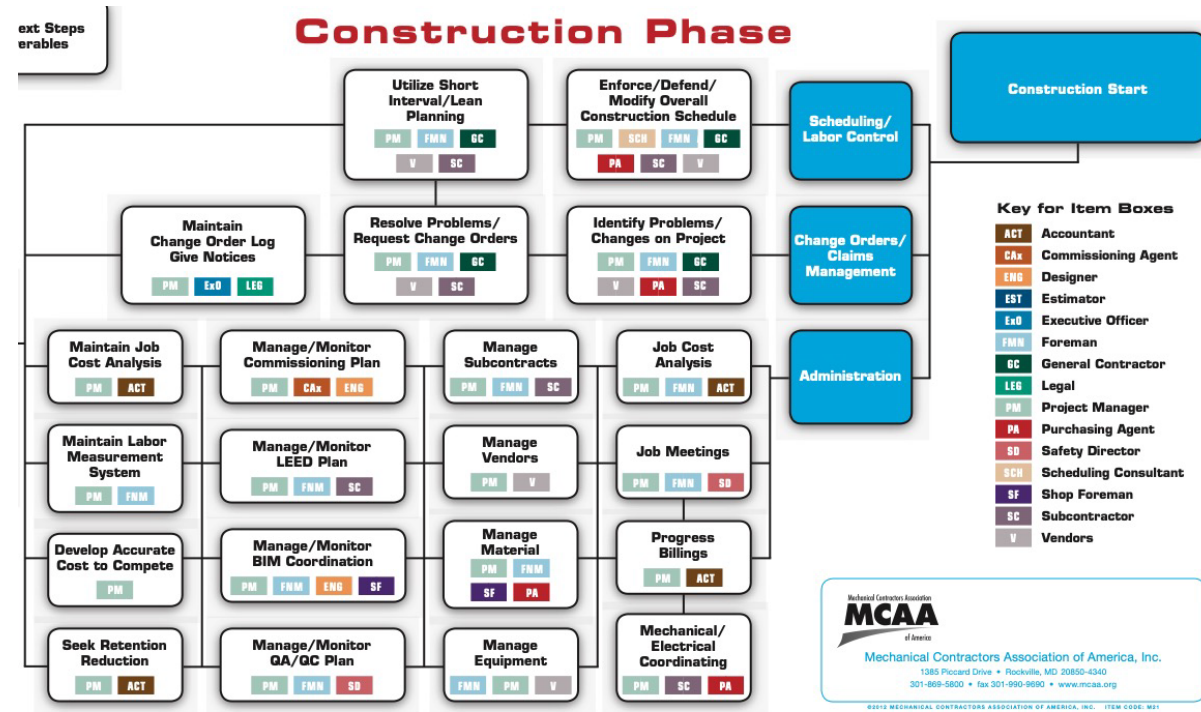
ext Steps
erables

Construction Phase

Construction Start

Scheduling/ Labor Control

Change Orders/ Claims Management

Administration

Utilize Short Interval/Lean Planning
PM FMN GC
V SC

Enforce/Defend/ Modify Overall Construction Schedule
PM SCH FMN GC
PA SC V

Maintain Change Order Log Give Notices
PM ExO LEG

Resolve Problems/ Request Change Orders
PM FMN GC
V SC

Identify Problems/ Changes on Project
PM FMN GC
V PA SC

Maintain Job Cost Analysis
PM ACT

Manage/Monitor Commissioning Plan
PM CAx ENG

Manage Subcontracts
PM FMN SC

Job Cost Analysis
PM FMN ACT

Maintain Labor Measurement System
PM FNM

Manage/Monitor LEED Plan
PM FNM SC

Manage Vendors
PM V

Job Meetings
PM FMN SD

Develop Accurate Cost to Compete
PM

Manage/Monitor BIM Coordination
PM FNM ENG SF

Manage Material
PM FNM
SF PA

Progress Billings
PM ACT

Seek Retention Reduction
PM ACT

Manage/Monitor QA/QC Plan
PM FMN SD

Manage Equipment
FMN PM V

Mechanical/ Electrical Coordinating
PM SC PA

Key for Item Boxes
ACT Accountant
CAx Commissioning Agent
ENG Designer
EST Estimator
ExO Executive Officer
FMN Foreman
GC General Contractor
LEG Legal
PM Project Manager
PA Purchasing Agent
SD Safety Director
SCH Scheduling Consultant
SF Shop Foreman
SC Subcontractor
V Vendors

Mechanical Contractors Association
MCAA
of America
Mechanical Contractors Association of America, Inc.
1385 Piccard Drive • Rockville, MD 20850-4340
301-869-5800 • fax 301-990-9690 • www.mcaa.org

©2012 MECHANICAL CONTRACTORS ASSOCIATION OF AMERICA, INC. ITEM CODE: M21